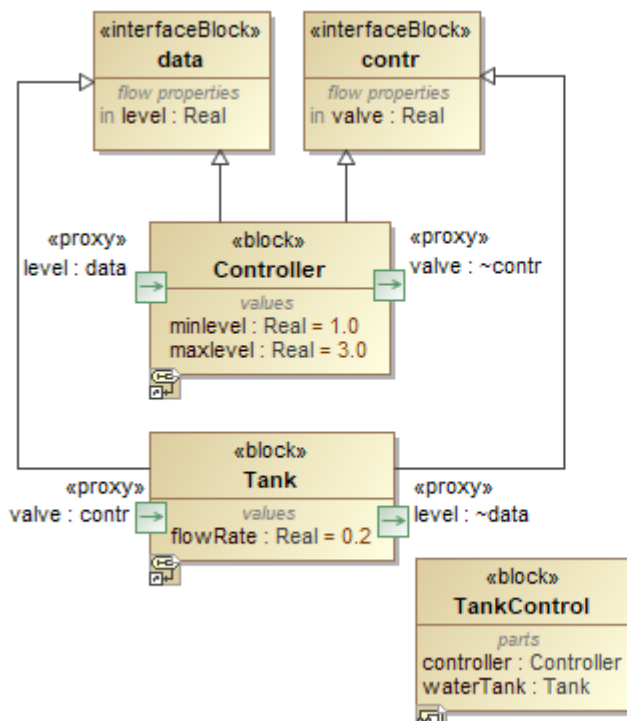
«interfaceBlock»
data
flow properties
in level : Real

«interfaceBlock»
contr
flow properties
in valve : Real

«proxy»
level : data

«block»
Controller
values
minlevel : Real = 1.0
maxlevel : Real = 3.0

«proxy»
valve : ~contr

«proxy»
valve : contr

«block»
Tank
values
flowRate : Real = 0.2

«proxy»
level : ~data

«block»
TankControl
parts
controller : Controller
waterTank : Tank